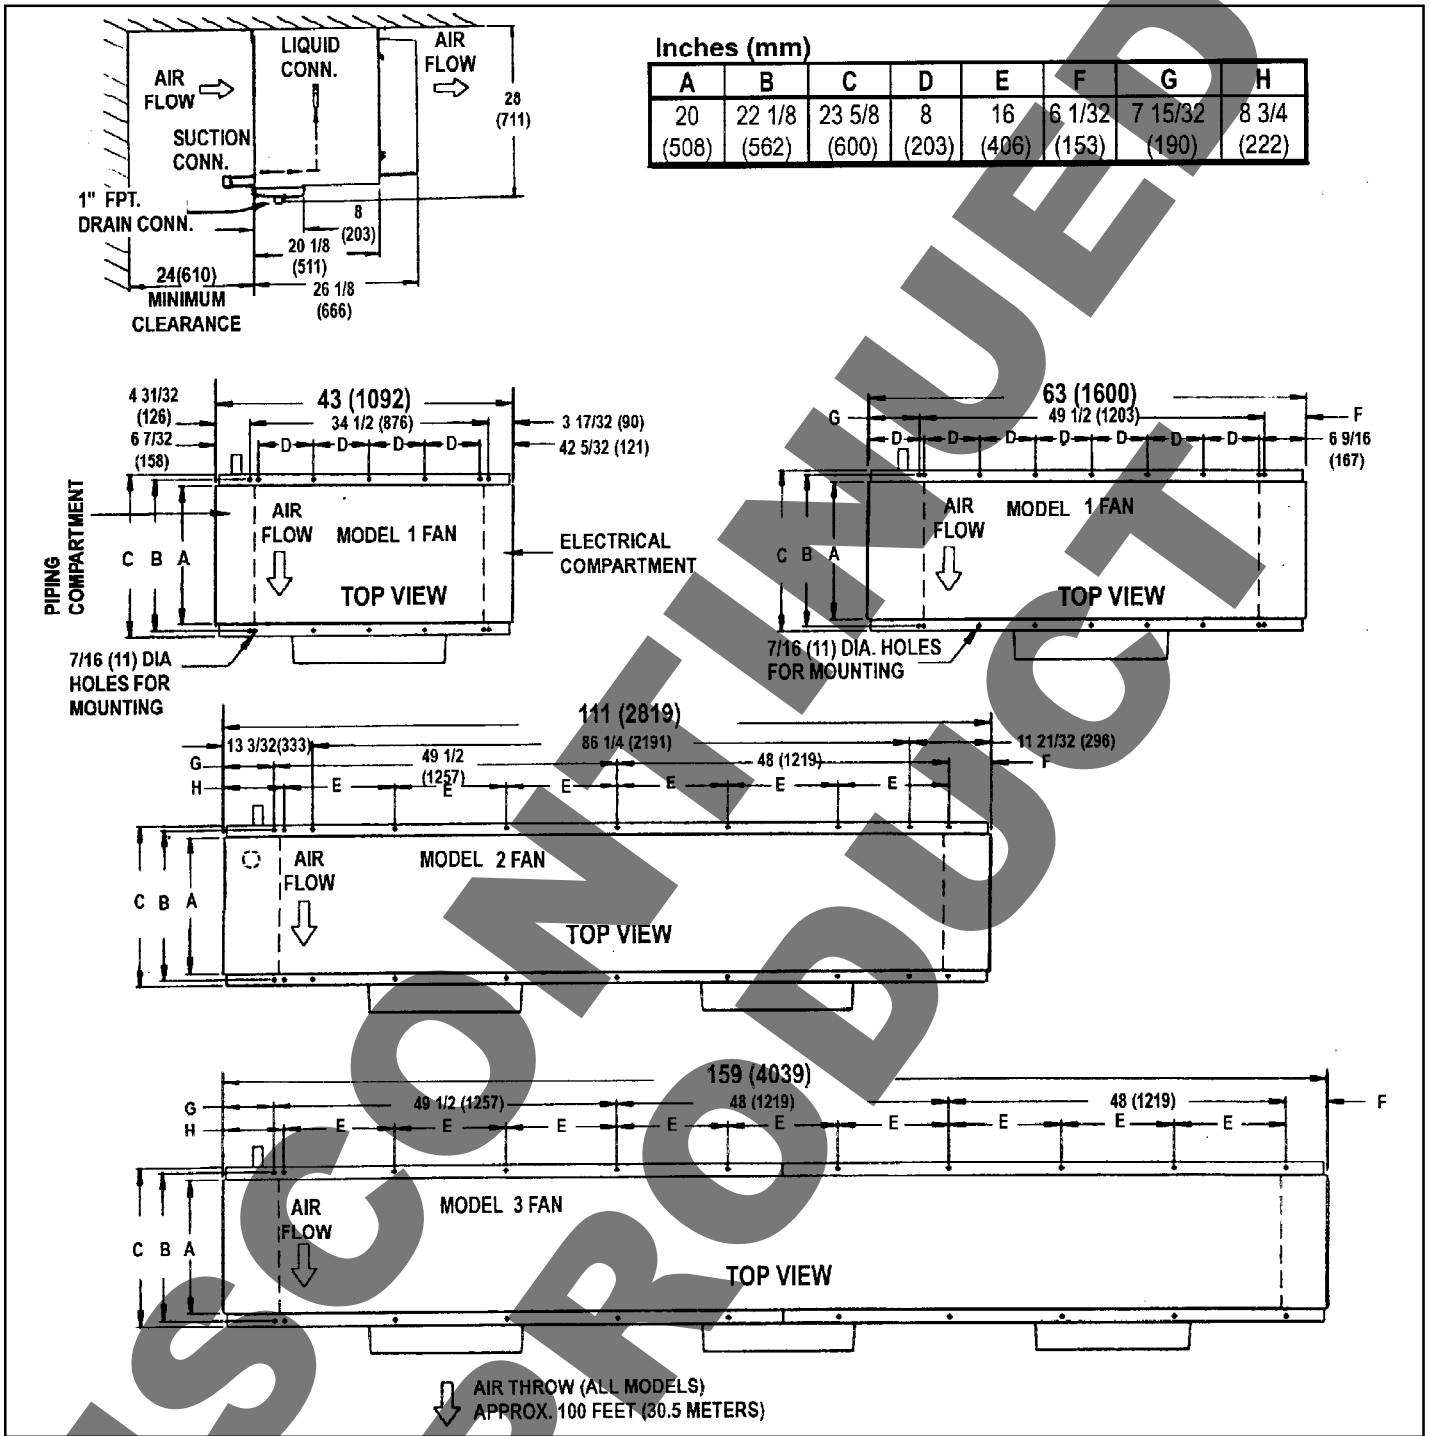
AIR FLOW
LIQUID CONN.
AIR FLOW
28 (711)
SUCTION CONN.
1" FPT. DRAIN CONN.
8 (203)
20 1/8 (511)
24(610) MINIMUM CLEARANCE
26 1/8 (666)

Inches (mm)

| A | B | C | D | E | F | G | H |
|---|---|---|---|---|---|---|---|
| 20 (508) | 22 1/8 (562) | 23 5/8 (600) | 8 (203) | 16 (406) | 6 1/32 (153) | 7 15/32 (190) | 8 3/4 (222) |

4 31/32 (126)
6 7/32 (158)
43 (1092)
34 1/2 (876)
D D D D
3 17/32 (90)
42 5/32 (121)
PIPING COMPARTMENT
C B A
AIR FLOW
MODEL 1 FAN
ELECTRICAL COMPARTMENT
TOP VIEW
7/16 (11) DIA HOLES FOR MOUNTING

63 (1600)
G
49 1/2 (1203)
F
D D D D D D D
6 9/16 (167)
C B A
AIR FLOW
MODEL 1 FAN
TOP VIEW
7/16 (11) DIA. HOLES FOR MOUNTING

111 (2819)
13 3/32(333)
86 1/4 (2191)
11 21/32 (296)
G
H
49 1/2 (1257)
48 (1219)
F
E E E E E E
C B A
AIR FLOW
MODEL 2 FAN
TOP VIEW

159 (4039)
G
H
49 1/2 (1257)
48 (1219)
48 (1219)
F
E E E E E E E E E
C B A
AIR FLOW
MODEL 3 FAN
TOP VIEW

AIR THROW (ALL MODELS) APPROX. 100 FEET (30.5 METERS)

DISCONTINUED PRODUCT